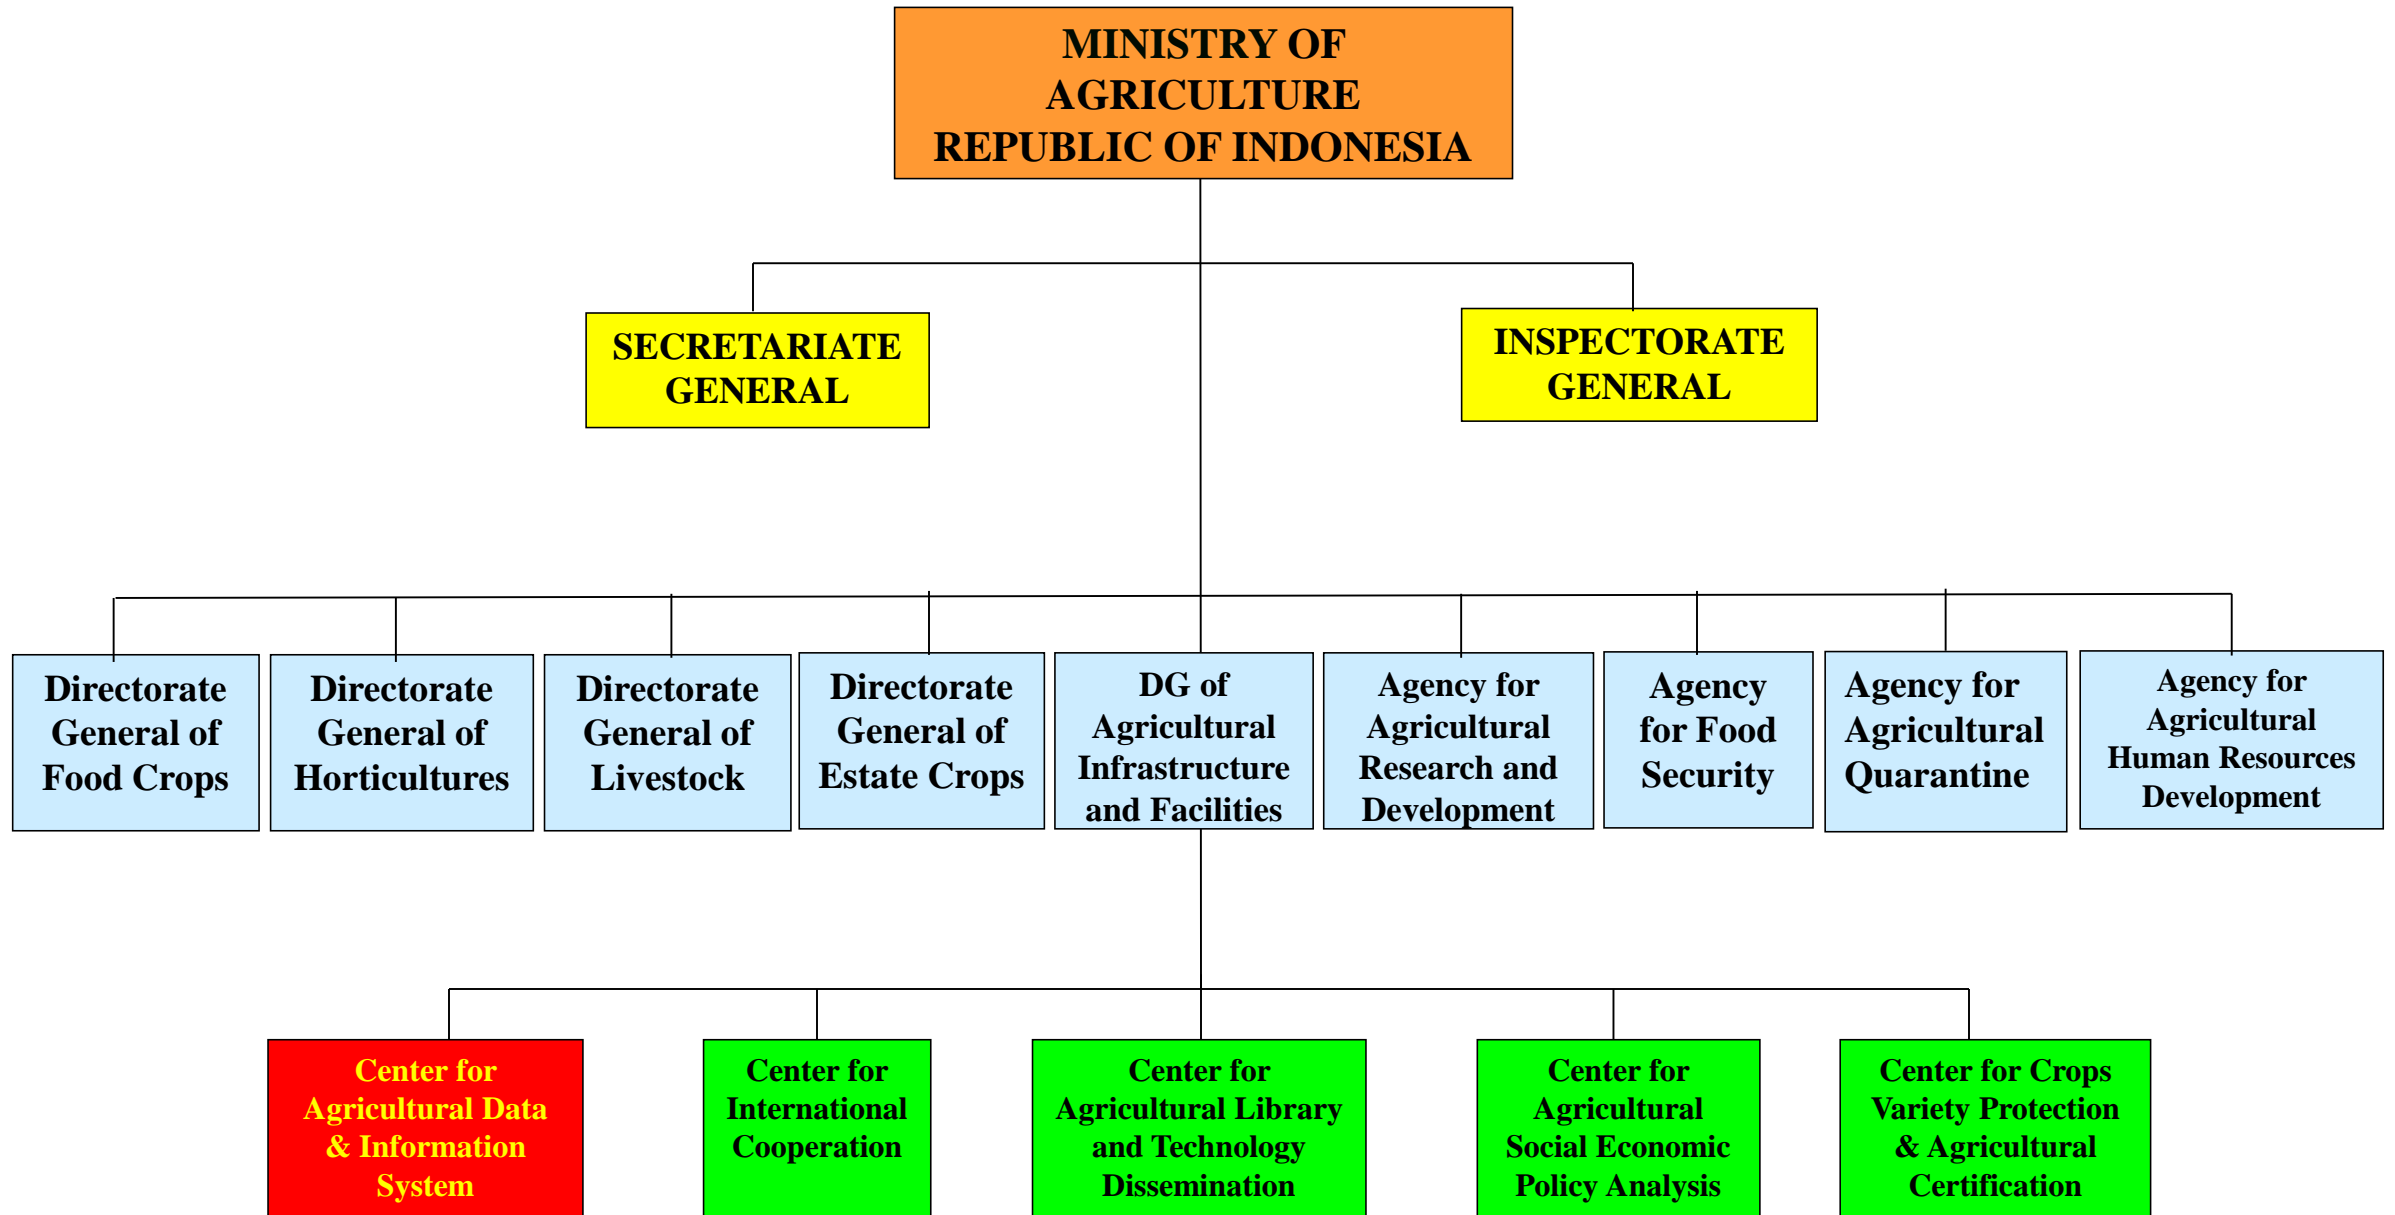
MINISTRY OF AGRICULTURE REPUBLIC OF INDONESIA

SECRETARIATE GENERAL

INSPECTORATE GENERAL

Directorate General of Food Crops

Directorate General of Horticultures

Directorate General of Livestock

Directorate General of Estate Crops

DG of Agricultural Infrastructure and Facilities

Agency for Agricultural Research and Development

Agency for Food Security

Agency for Agricultural Quarantine

Agency for Agricultural Human Resources Development

Center for Agricultural Data & Information System

Center for International Cooperation

Center for Agricultural Library and Technology Dissemination

Center for Agricultural Social Economic Policy Analysis

Center for Crops Variety Protection & Agricultural Certification